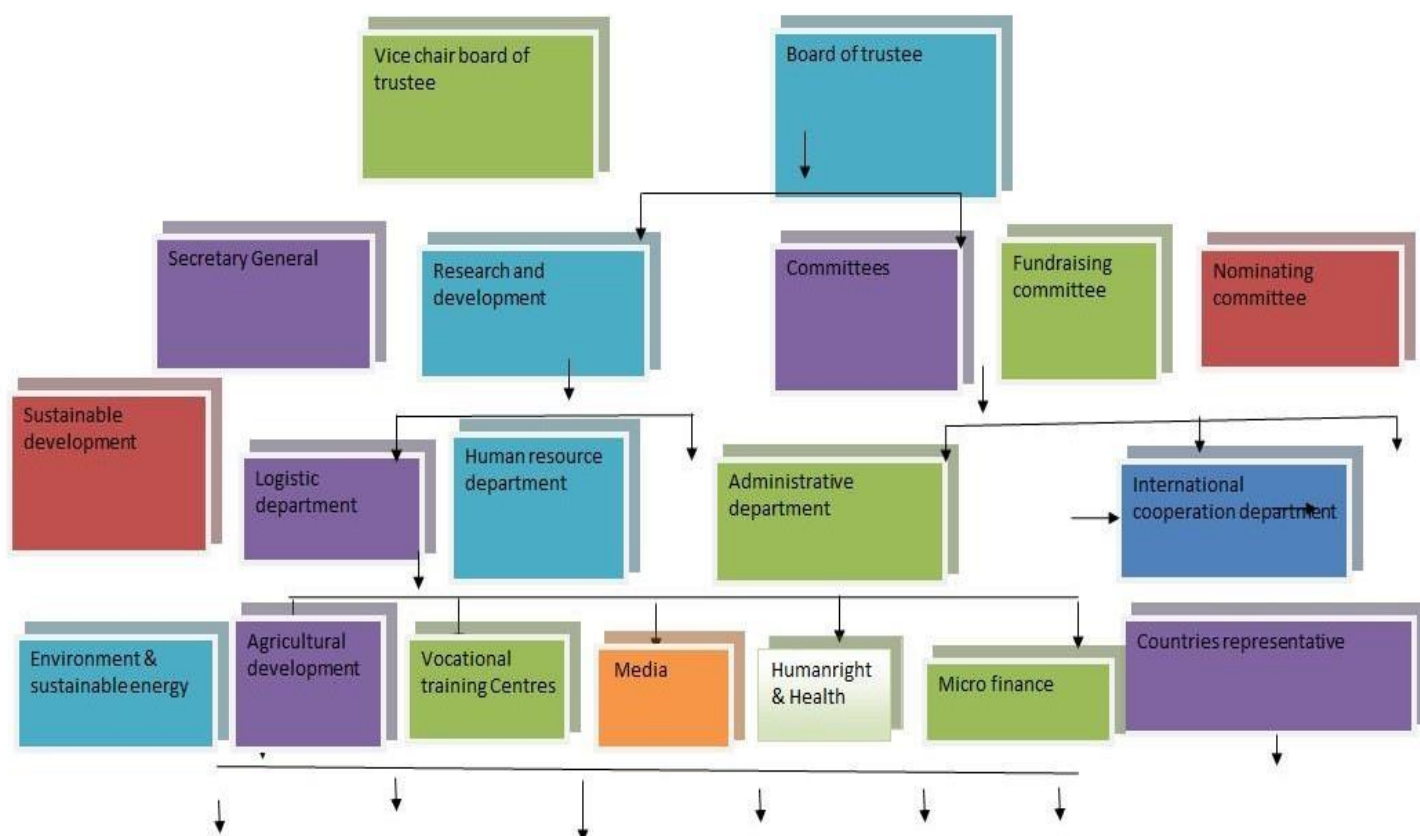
Vice chair board of trustee

Board of trustee

Secretary General

Research and development

Committees

Fundraising committee

Nominating committee

Sustainable development

Logistic department

Human resource department

Administrative department

International cooperation department

Environment & sustainable energy

Agricultural development

Vocational training Centres

Media

Humanright & Health

Micro finance

Countries representative